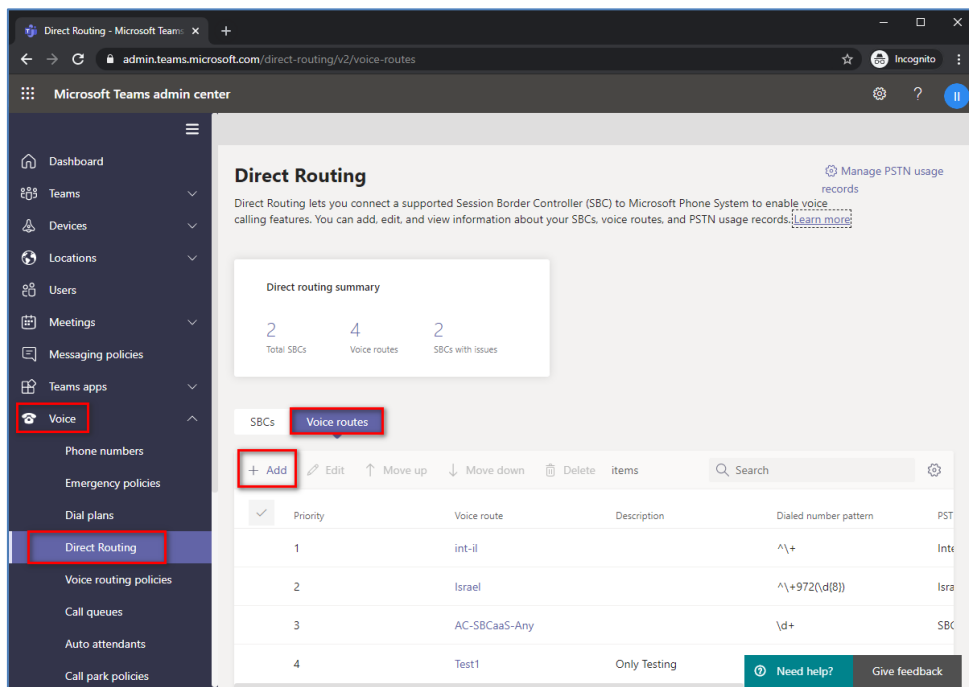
Direct Routing - Microsoft Teams ×
+
admin.teams.microsoft.com/direct-routing/v2/voice-routes
Incognito

Microsoft Teams admin center

Dashboard
Teams
Devices
Locations
Users
Meetings
Messaging policies
Teams apps
Voice
Phone numbers
Emergency policies
Dial plans
Direct Routing
Voice routing policies
Call queues
Auto attendants
Call park policies

Direct Routing

Manage PSTN usage records

Direct Routing lets you connect a supported Session Border Controller (SBC) to Microsoft Phone System to enable voice calling features. You can add, edit, and view information about your SBCs, voice routes, and PSTN usage records. Learn more

Direct routing summary

2 Total SBCs
4 Voice routes
2 SBCs with issues

SBCs
Voice routes

+ Add
Edit
Move up
Move down
Delete
items
Search

| | Priority | Voice route | Description | Dialed number pattern | PST |
|---|---|---|---|---|---|
| | 1 | int-il | | ^\+ | Inte |
| | 2 | Israel | | ^\+972(\d{8}) | Isra |
| | 3 | AC-SBCaaS-Any | | \d+ | SBC |
| | 4 | Test1 | Only Testing | | |

Need help?
Give feedback